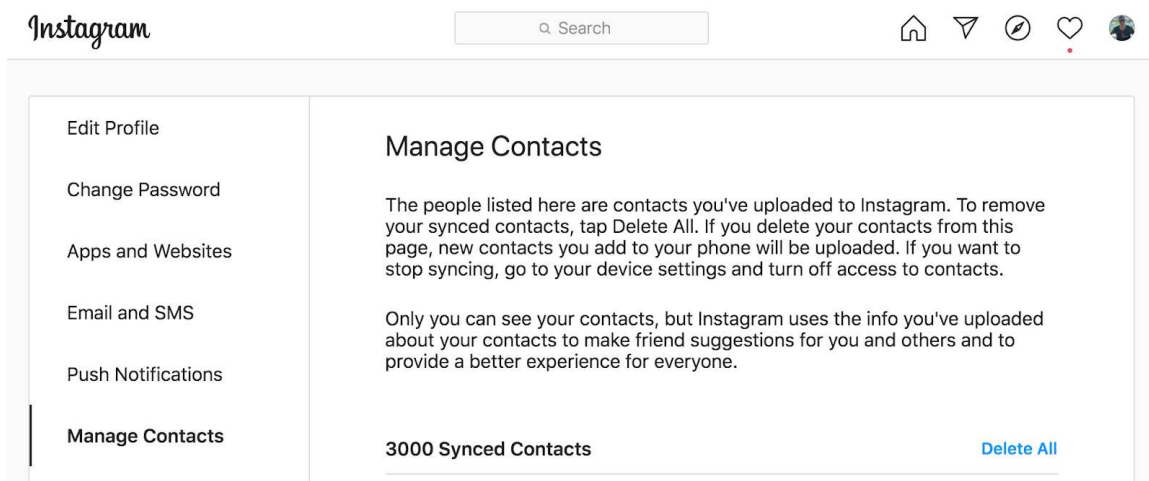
Instagram

Search

Edit Profile

Change Password

Apps and Websites

Email and SMS

Push Notifications

Manage Contacts

Manage Contacts

The people listed here are contacts you've uploaded to Instagram. To remove your synced contacts, tap Delete All. If you delete your contacts from this page, new contacts you add to your phone will be uploaded. If you want to stop syncing, go to your device settings and turn off access to contacts.

Only you can see your contacts, but Instagram uses the info you've uploaded about your contacts to make friend suggestions for you and others and to provide a better experience for everyone.

3000 Synced Contacts

Delete All